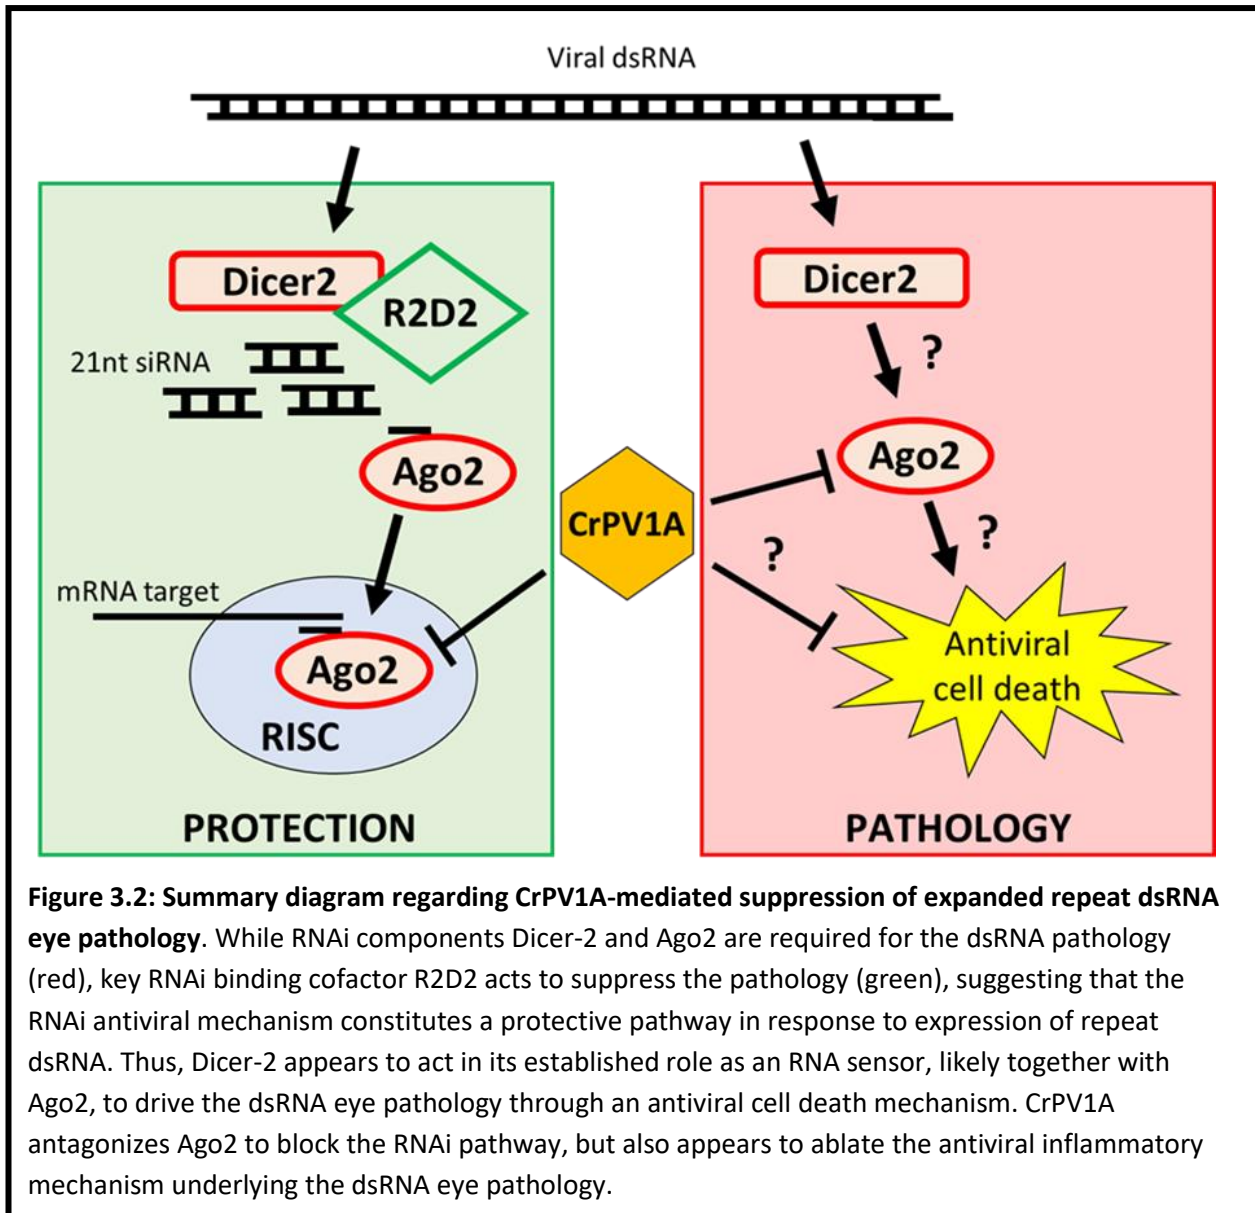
Viral dsRNA

Dicer2
R2D2
21nt siRNA
Ago2
mRNA target
Ago2
RISC
PROTECTION

CrPV1A

Dicer2
?
Ago2
?
?
Antiviral cell death
PATHOLOGY

**Figure 3.2: Summary diagram regarding CrPV1A-mediated suppression of expanded repeat dsRNA eye pathology**. While RNAi components Dicer-2 and Ago2 are required for the dsRNA pathology (red), key RNAi binding cofactor R2D2 acts to suppress the pathology (green), suggesting that the RNAi antiviral mechanism constitutes a protective pathway in response to expression of repeat dsRNA. Thus, Dicer-2 appears to act in its established role as an RNA sensor, likely together with Ago2, to drive the dsRNA eye pathology through an antiviral cell death mechanism. CrPV1A antagonizes Ago2 to block the RNAi pathway, but also appears to ablate the antiviral inflammatory mechanism underlying the dsRNA eye pathology.